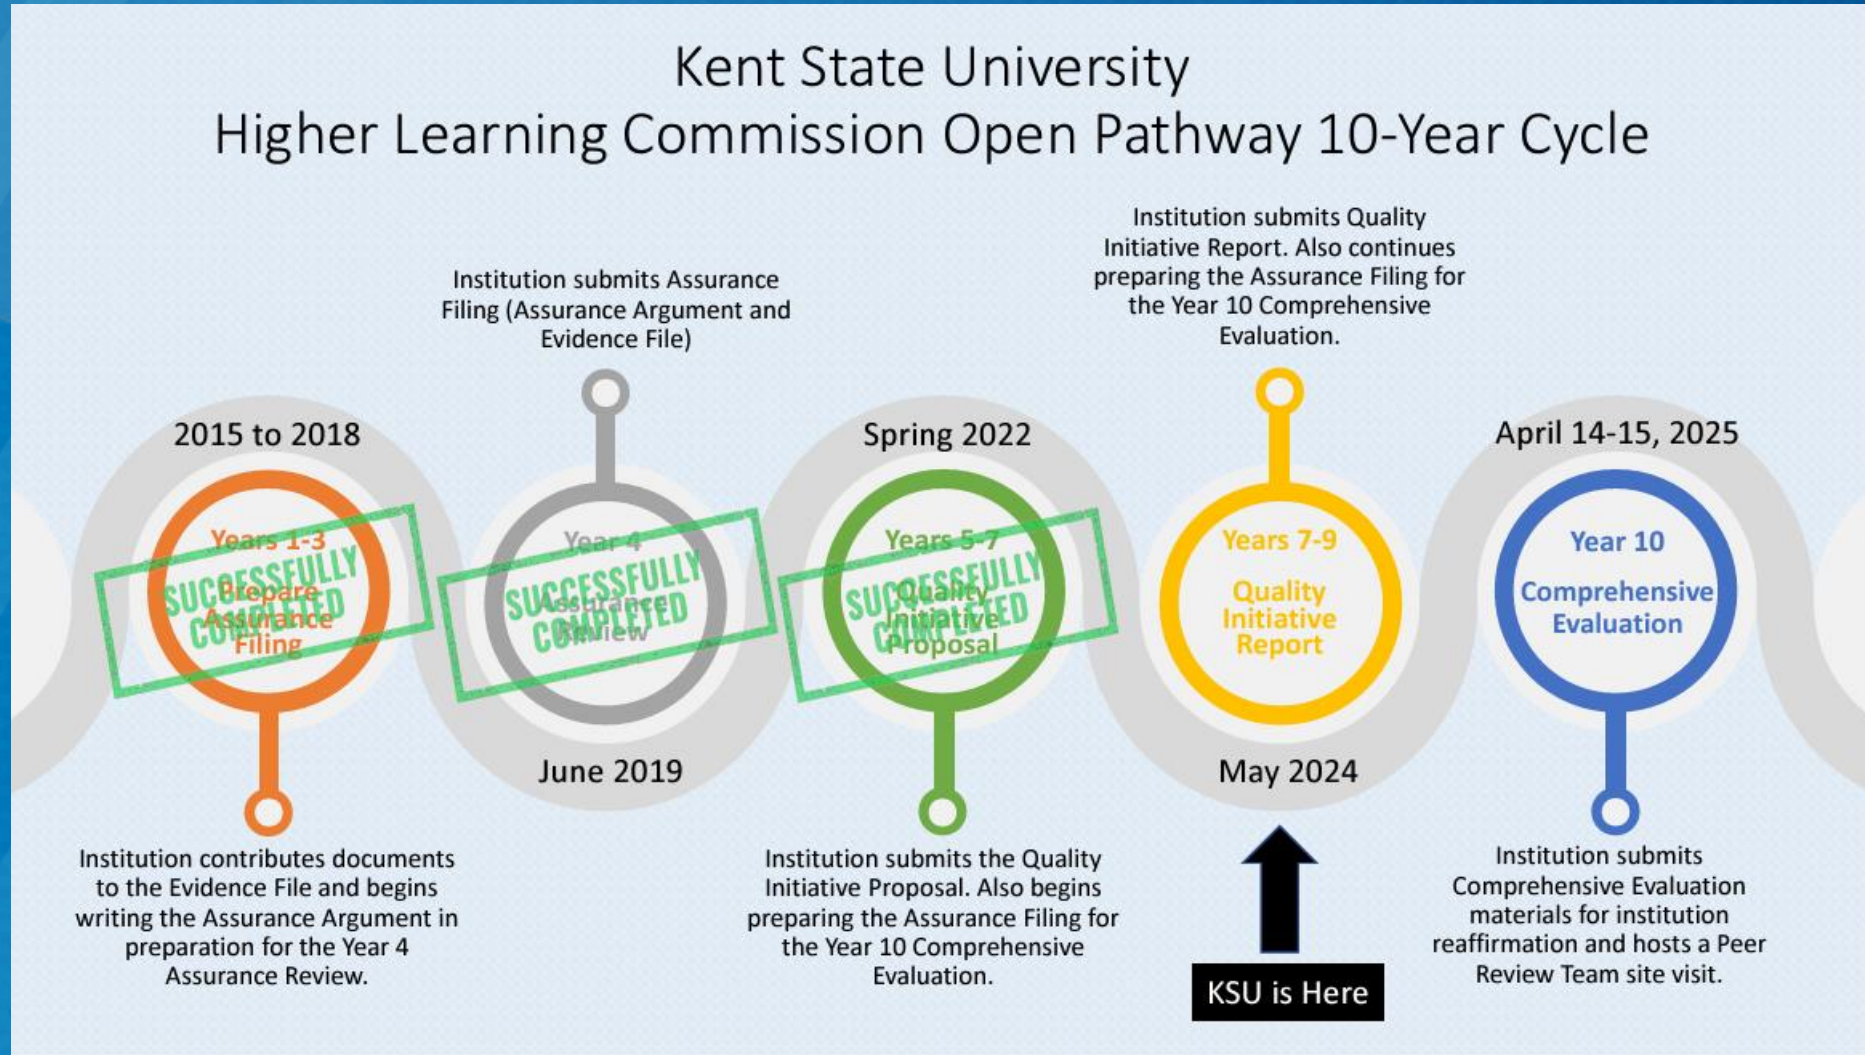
Kent State University
Higher Learning Commission Open Pathway 10-Year Cycle

Institution submits Assurance Filing (Assurance Argument and Evidence File)

Institution submits Quality Initiative Report. Also continues preparing the Assurance Filing for the Year 10 Comprehensive Evaluation.

2015 to 2018

Years 1-3
Prepare Assurance Filing
SUCCESSFULLY COMPLETED

Year 4
Assurance Review
SUCCESSFULLY COMPLETED

June 2019

Spring 2022

Years 5-7
Quality Initiative Proposal
SUCCESSFULLY COMPLETED

Years 7-9
Quality Initiative Report

May 2024

April 14-15, 2025

Year 10
Comprehensive Evaluation

Institution contributes documents to the Evidence File and begins writing the Assurance Argument in preparation for the Year 4 Assurance Review.

Institution submits the Quality Initiative Proposal. Also begins preparing the Assurance Filing for the Year 10 Comprehensive Evaluation.

KSU is Here

Institution submits Comprehensive Evaluation materials for institution reaffirmation and hosts a Peer Review Team site visit.